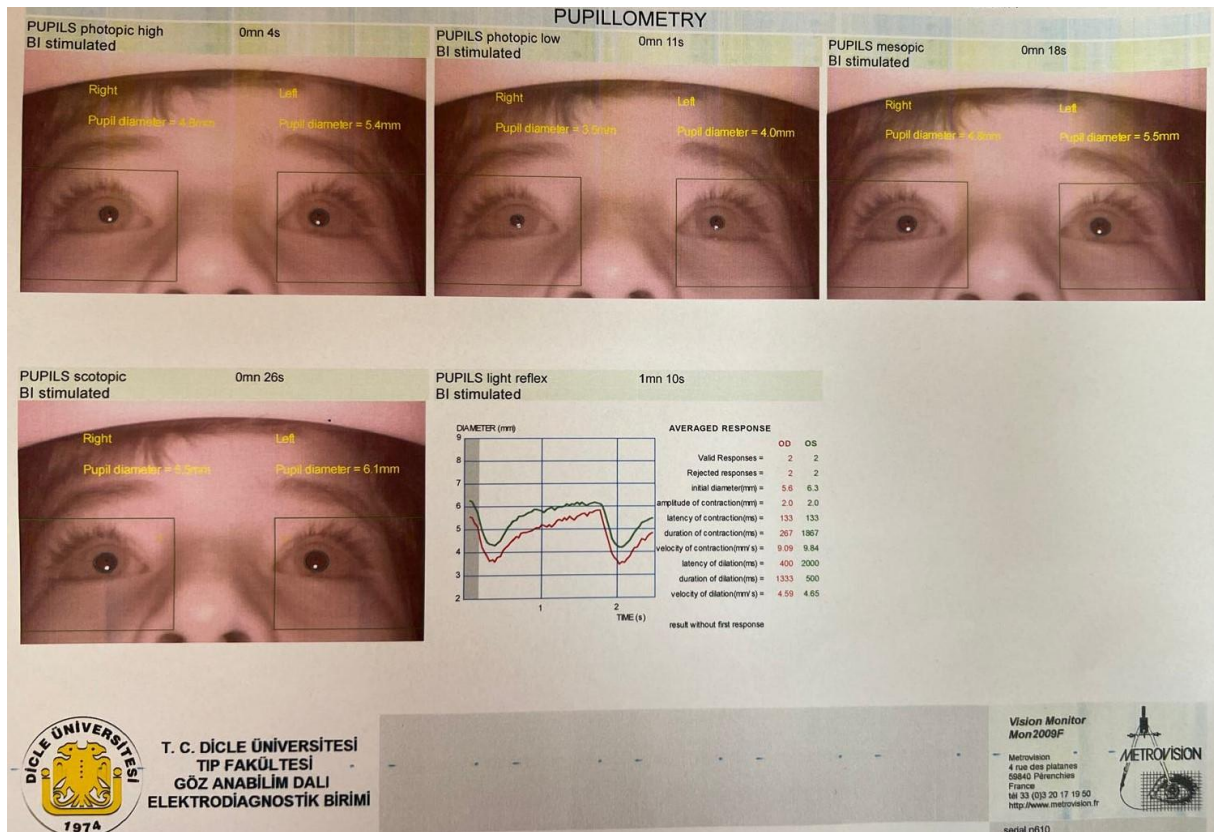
PUPILLOMETRY

PUPILS photopic high 0mn 4s
BI stimulated

Right Left
Pupil diameter = 4.8mm Pupil diameter = 5.4mm

PUPILS photopic low 0mn 11s
BI stimulated

Right Left
Pupil diameter = 3.5mm Pupil diameter = 4.0mm

PUPILS mesopic 0mn 18s
BI stimulated

Right Left
Pupil diameter = 4.8mm Pupil diameter = 5.5mm

PUPILS scotopic 0mn 26s
BI stimulated

Right Left
Pupil diameter = 5.9mm Pupil diameter = 6.1mm

PUPILS light reflex 1mn 10s
BI stimulated

DIAMETER (mm)
9
8
7
6
5
4
3
2
1
2
TIME (s)

AVERAGED RESPONSE

| | OD | OS |
|---|---|---|
| Valid Responses = | 2 | 2 |
| Rejected responses = | 2 | 2 |
| initial diameter(mm) = | 5.6 | 6.3 |
| amplitude of contraction(mm) = | 2.0 | 2.0 |
| latency of contraction(ms) = | 133 | 133 |
| duration of contraction(ms) = | 267 | 1867 |
| velocity of contraction(mm/s) = | 9.09 | 9.84 |
| latency of dilation(ms) = | 400 | 2000 |
| duration of dilation(ms) = | 1333 | 500 |
| velocity of dilation(mm/s) = | 4.59 | 4.65 |

result without first response

DICLE ÜNIVERSITESI 1974

T. C. DİCLE ÜNİVERSİTESİ
TIP FAKÜLTESİ
GÖZ ANABİLİM DALI
ELEKTRODİAGNOSTİK BİRİMİ

Vision Monitor
Mon2009F

Metrovision
4 rue des platanes
59840 Pérenchies
France
tél 33 (0)3 20 17 19 50
http://www.metrovision.fr

METROVISION

serial n610